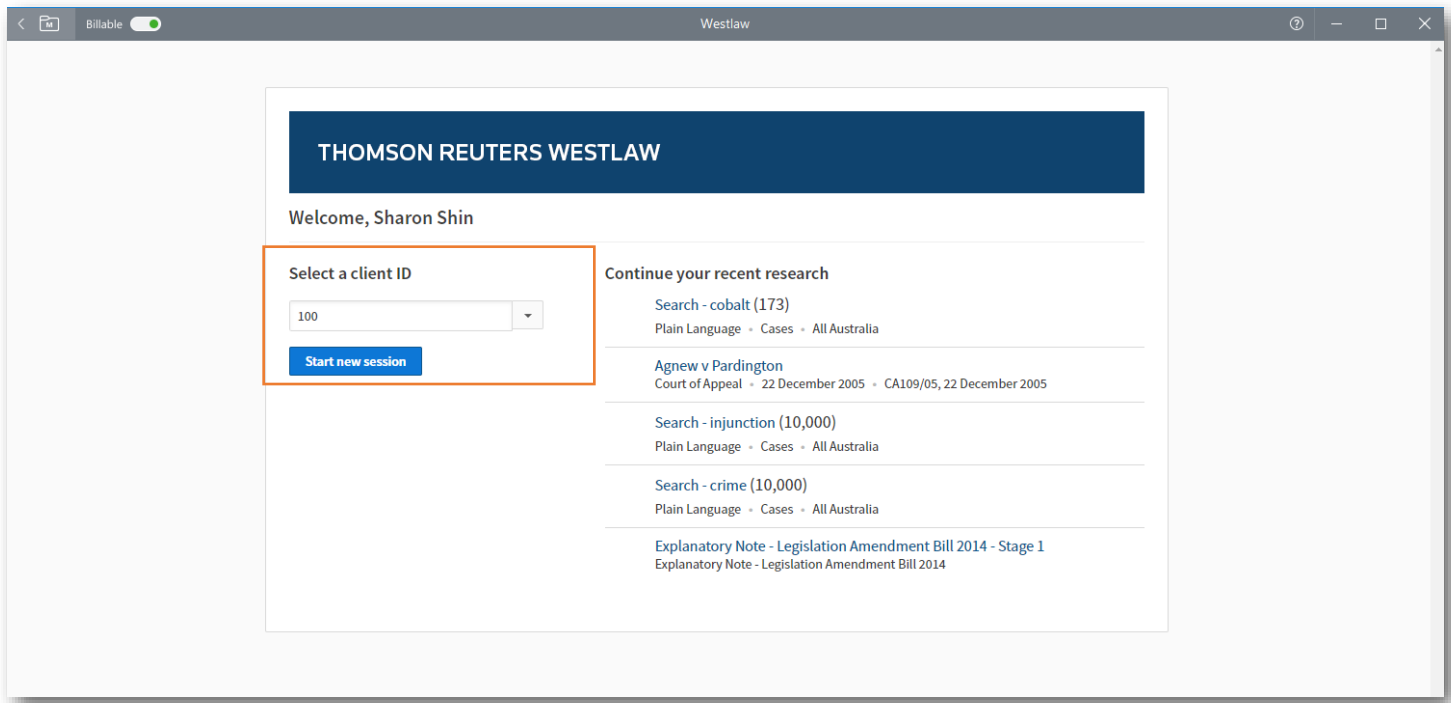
Billable

Westlaw

THOMSON REUTERS WESTLAW

Welcome, Sharon Shin

Select a client ID

100

Start new session

Continue your recent research

Search - cobalt (173)
Plain Language • Cases • All Australia

Agnew v Pardington
Court of Appeal • 22 December 2005 • CA109/05, 22 December 2005

Search - injunction (10,000)
Plain Language • Cases • All Australia

Search - crime (10,000)
Plain Language • Cases • All Australia

Explanatory Note - Legislation Amendment Bill 2014 - Stage 1
Explanatory Note - Legislation Amendment Bill 2014